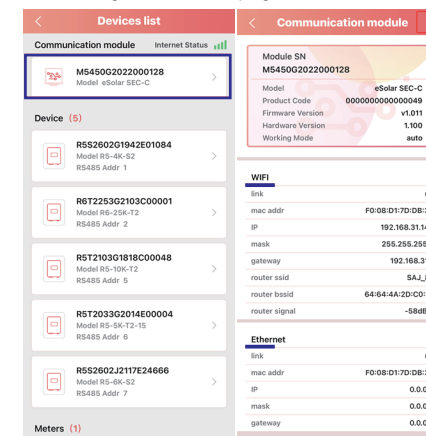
Devices list

Communication module Internet Status

M5450G2022000128
Model eSolar SEC-C

Device (5)

R5S2602G1942E01084
Model R5-4K-S2
RS485 Addr 1

R6T2253G2103C00001
Model R6-25K-T2
RS485 Addr 2

R5T2103G1818C00048
Model R5-10K-T2
RS485 Addr 5

R5T2033G2014E00004
Model R5-5K-T2-15
RS485 Addr 6

R5S2602J2117E24666
Model R5-6K-S2
RS485 Addr 7

Meters (1)

Communication module

Module SN
M5450G2022000128

| | |
|---|---|
| Model | eSolar SEC-C |
| Product Code | 0000000000000049 |
| Firmware Version | v1.011 |
| Hardware Version | 1.100 |
| Working Mode | auto |

WIFI

| | |
|---|---|
| link | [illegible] |
| mac addr | F0:08:D1:7D:DB:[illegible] |
| IP | 192.168.31.1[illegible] |
| mask | 255.255.255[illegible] |
| gateway | 192.168.3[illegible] |
| router ssid | SAJ_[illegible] |
| router bssid | 64:64:4A:2D:C0:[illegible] |
| router signal | -58dB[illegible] |

Ethernet

| | |
|---|---|
| link | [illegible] |
| mac addr | F0:08:D1:7D:DB:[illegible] |
| IP | 0.0.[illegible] |
| mask | 0.0.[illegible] |
| gateway | 0.0.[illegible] |